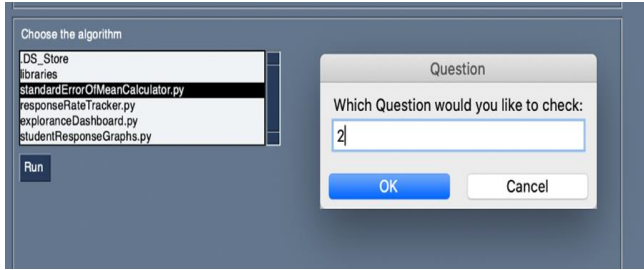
Choose the algorithm

.DS_Store
libraries
standardErrorOfMeanCalculator.py
responseRateTracker.py
exploranceDashboard.py
studentResponseGraphs.py

Run

Question

Which Question would you like to check:

2

OK

Cancel